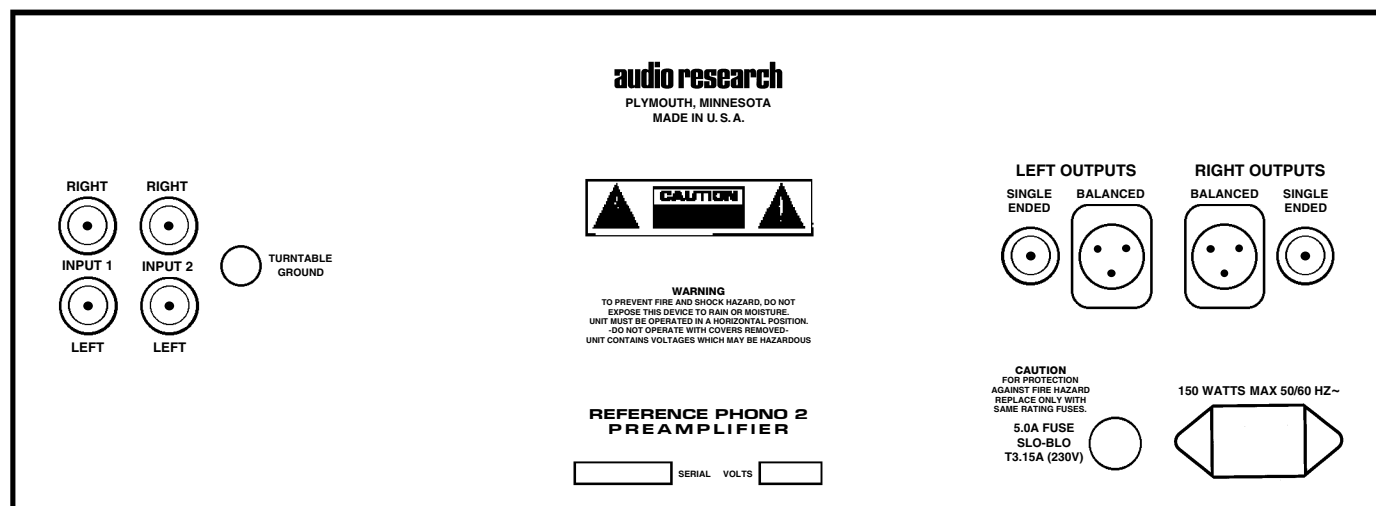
audio research
PLYMOUTH, MINNESOTA
MADE IN U. S. A.

RIGHT RIGHT

INPUT 1 INPUT 2

LEFT LEFT

TURNTABLE GROUND

CAUTION

WARNING
TO PREVENT FIRE AND SHOCK HAZARD, DO NOT EXPOSE THIS DEVICE TO RAIN OR MOISTURE.
UNIT MUST BE OPERATED IN A HORIZONTAL POSITION.
-DO NOT OPERATE WITH COVERS REMOVED-
UNIT CONTAINS VOLTAGES WHICH MAY BE HAZARDOUS

REFERENCE PHONO 2
PREAMPLIFIER

SERIAL VOLTS

LEFT OUTPUTS
SINGLE ENDED BALANCED

RIGHT OUTPUTS
BALANCED SINGLE ENDED

CAUTION
FOR PROTECTION AGAINST FIRE HAZARD REPLACE ONLY WITH SAME RATING FUSES.

5.0A FUSE
SLO-BLO
T3.15A (230V)

150 WATTS MAX 50/60 HZ~